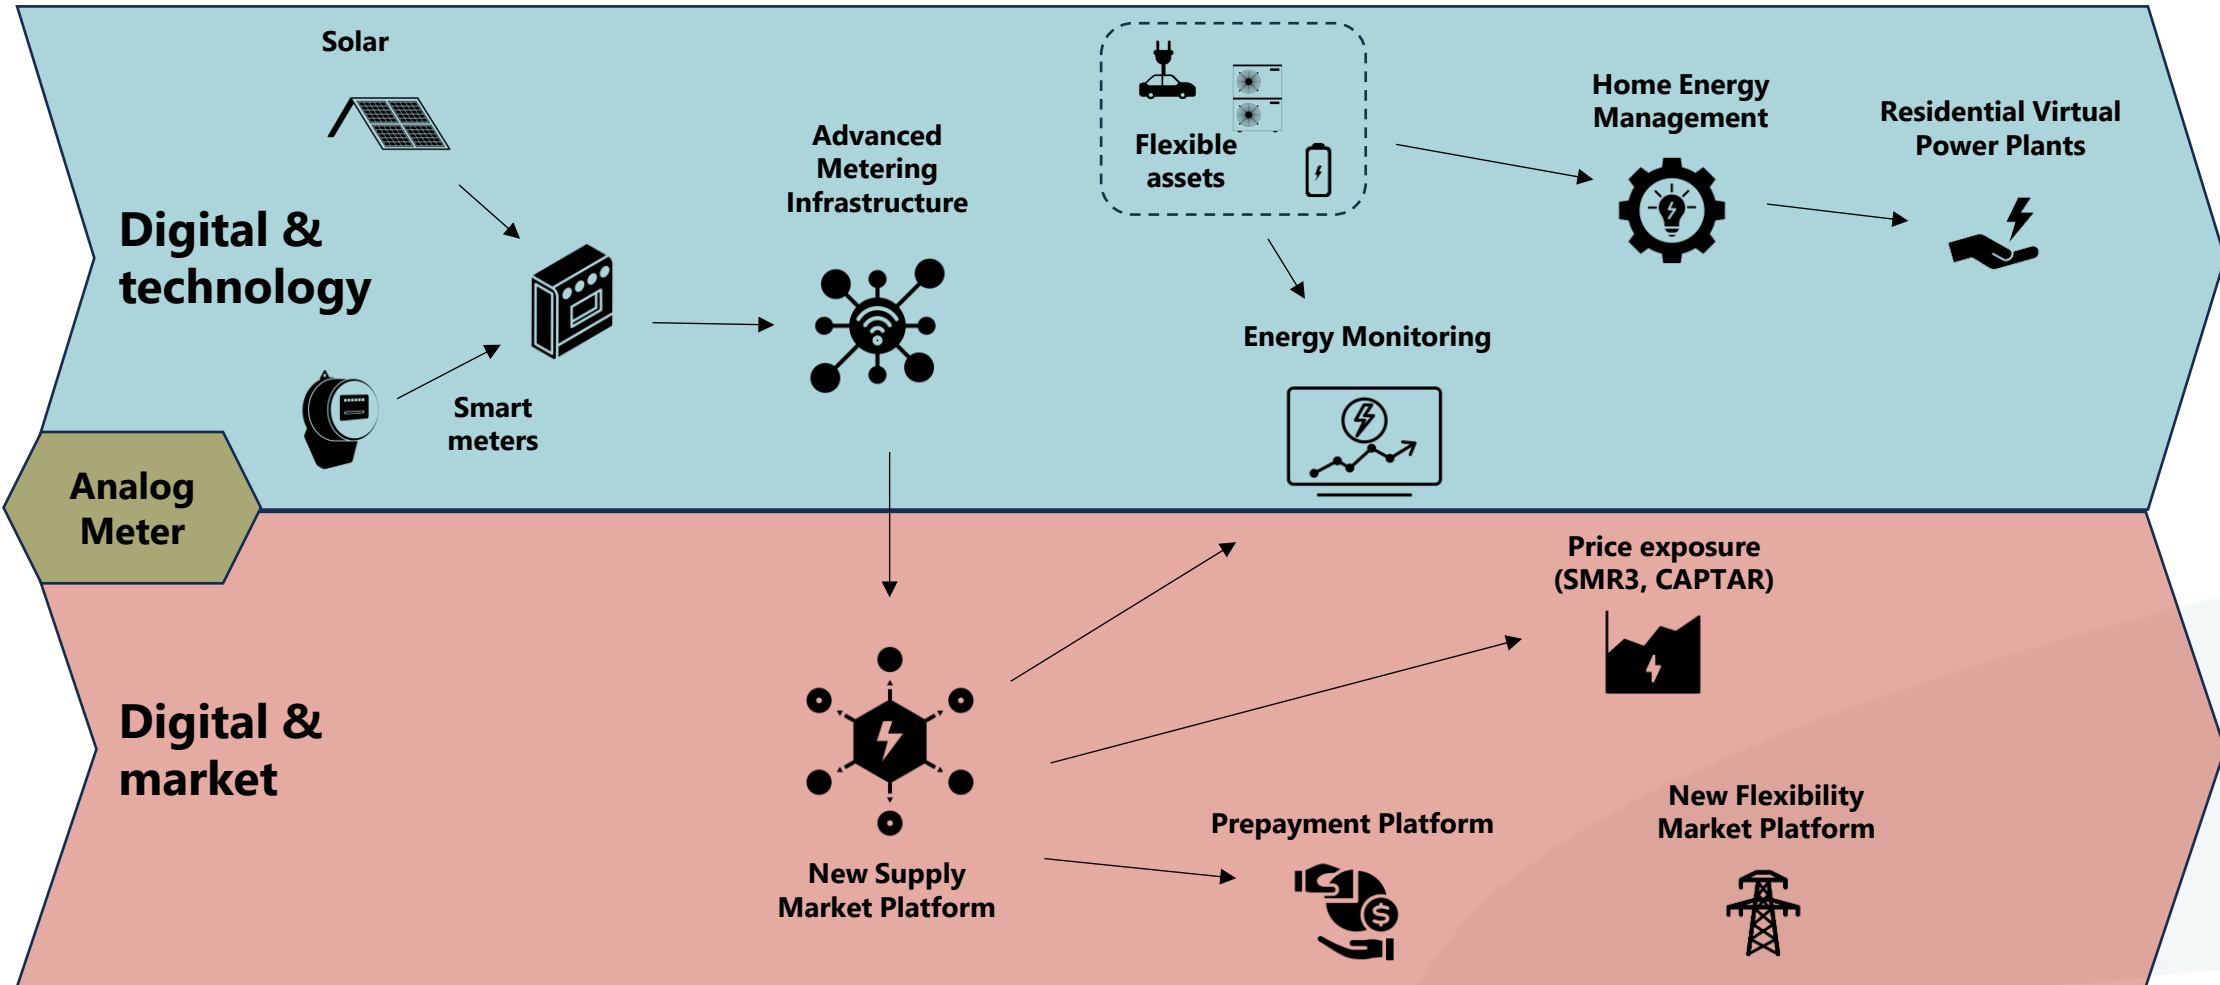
Solar

Digital & technology

Smart meters

Advanced Metering Infrastructure

Flexible assets

Energy Monitoring

Home Energy Management

Residential Virtual Power Plants

Analog Meter

Digital & market

New Supply Market Platform

Price exposure (SMR3, CAPTAR)

Prepayment Platform

New Flexibility Market Platform